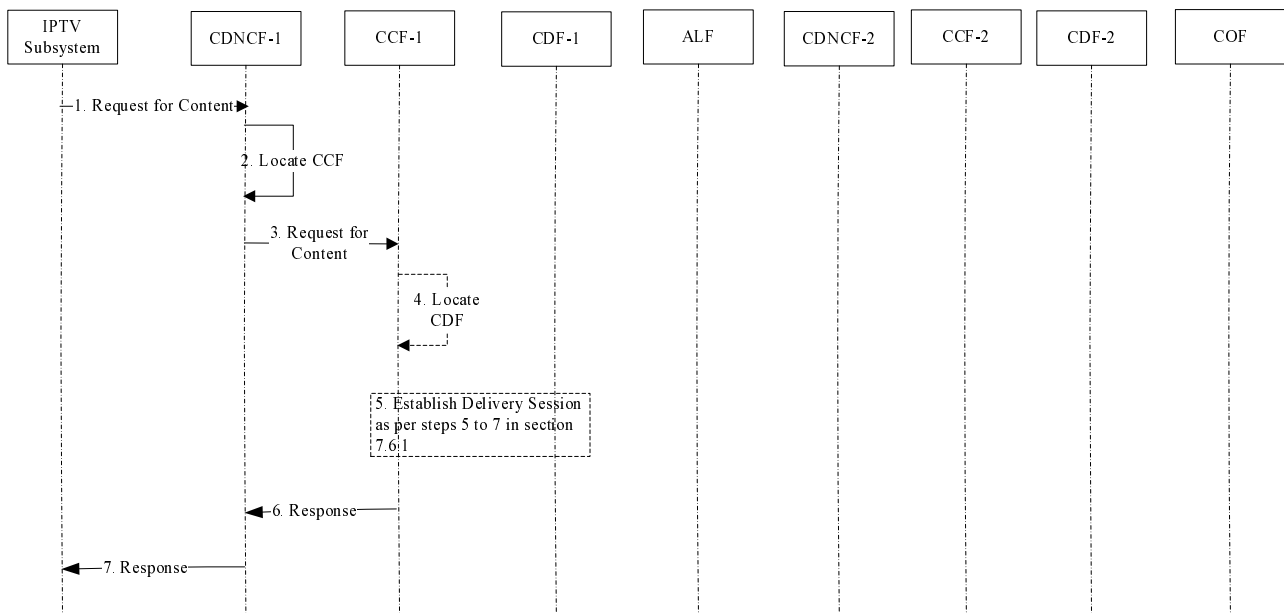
IPTV Subsystem

CDNCF-1

CCF-1

CDF-1

ALF

CDNCF-2

CCF-2

CDF-2

COF

1. Request for Content

2. Locate CCF

3. Request for Content

4. Locate CDF

5. Establish Delivery Session as per steps 5 to 7 in section 7.6.1

6. Response

7. Response